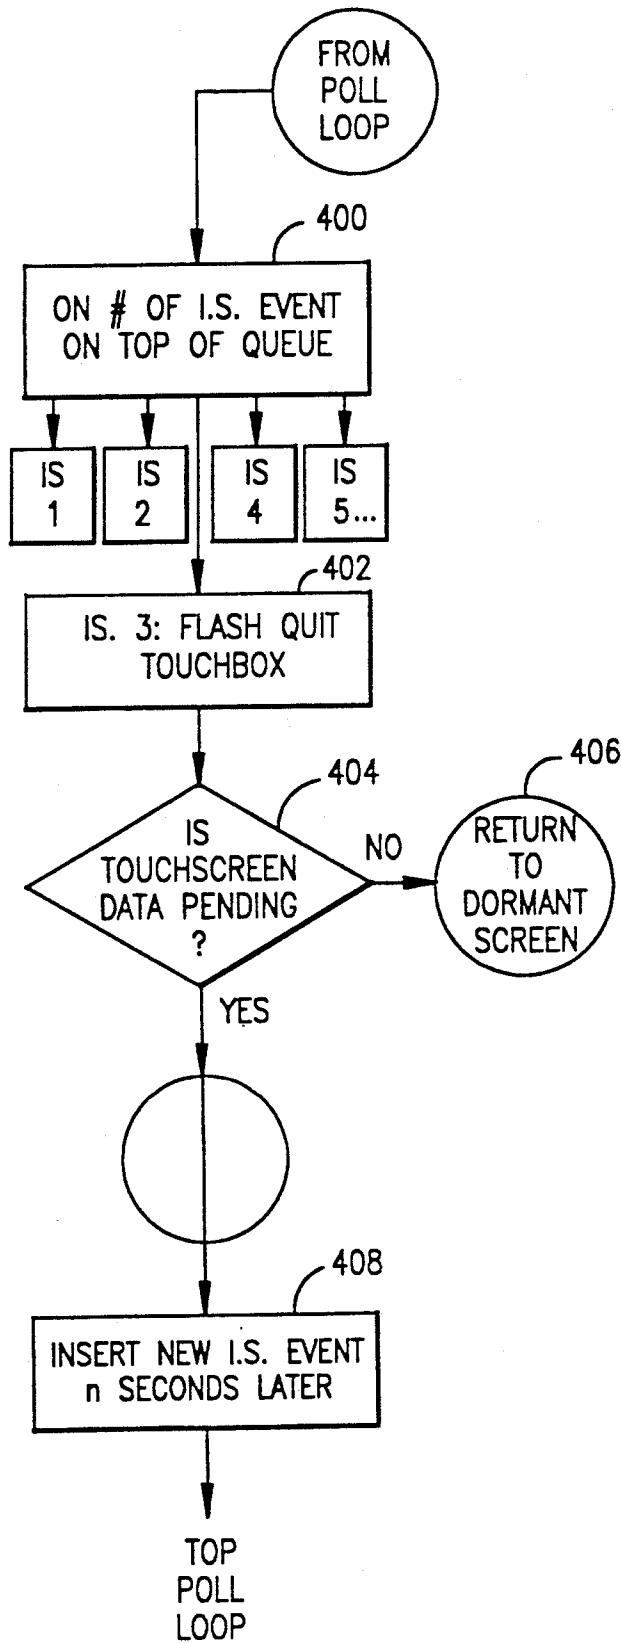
FROM POLL LOOP

400

ON # OF I.S. EVENT ON TOP OF QUEUE

IS 1

IS 2

IS 4

IS 5...

402

IS. 3: FLASH QUIT TOUCHBOX

404

IS TOUCHSCREEN DATA PENDING ?

NO

406

RETURN TO DORMANT SCREEN

YES

408

INSERT NEW I.S. EVENT n SECONDS LATER

TOP POLL LOOP